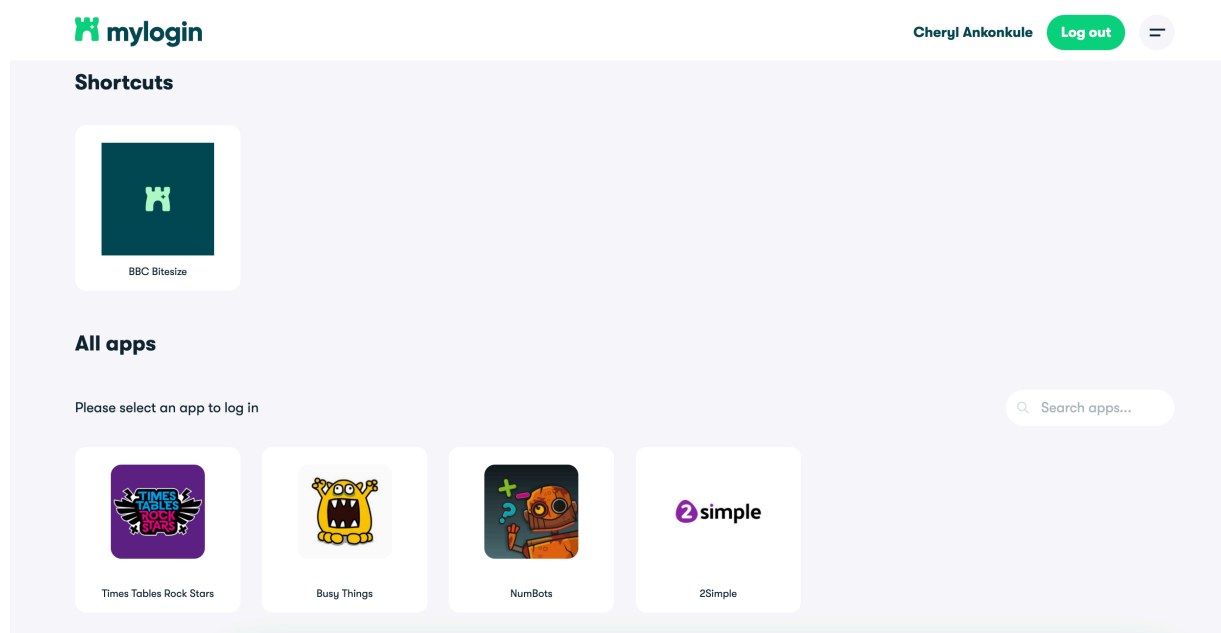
mylogin

Cheryl Ankonkule

Log out

Shortcuts

BBC Bitesize

All apps

Please select an app to log in

Search apps...

TIMES TABLES ROCK STARS

Times Tables Rock Stars

Busy Things

NumBots

2simple

2Simple